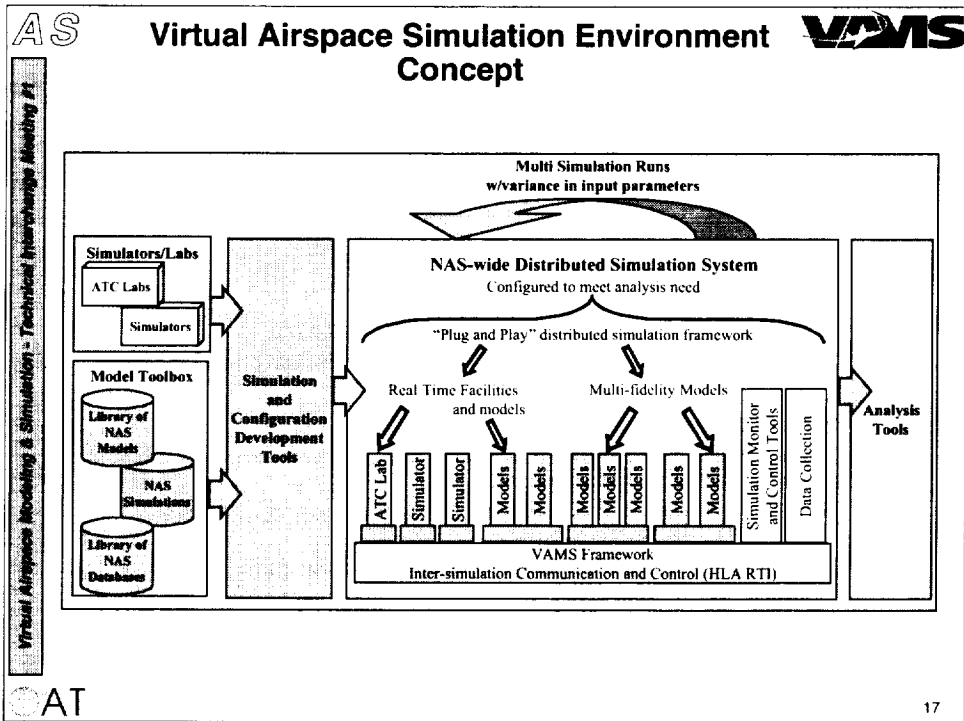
AS

Virtual Airspace Simulation Environment Concept

VAMS

Virtual Airspace Modeling & Simulation - Technical Interchange Meeting #1

Multi Simulation Runs
w/variance in input parameters

Simulators/Labs

ATC Labs

Simulators

Model Toolbox

Library of NAS Models

NAS Simulations

Library of NAS Databases

Simulation and Configuration Development Tools

NAS-wide Distributed Simulation System
Configured to meet analysis need

"Plug and Play" distributed simulation framework

Real Time Facilities and models

Multi-fidelity Models

ATC Lab

Simulator

Simulator

Models

Models

Models

Models

Models

Models

Models

Simulation Monitor and Control Tools

Data Collection

VAMS Framework
Inter-simulation Communication and Control (HLA RTI)

Analysis Tools

AT

17